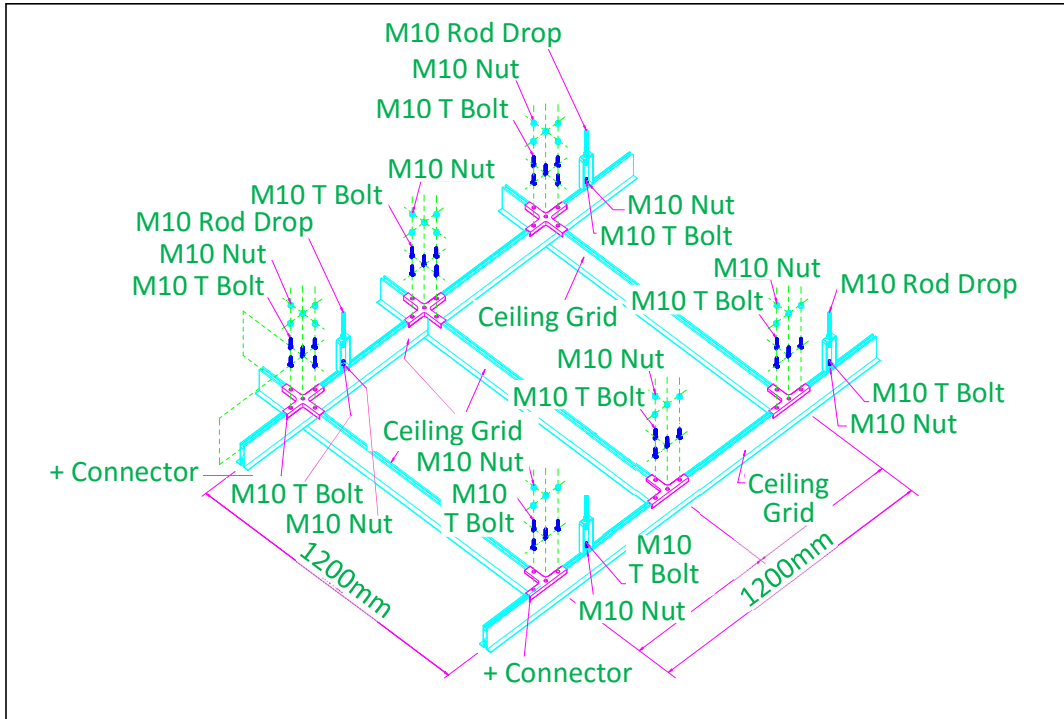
M10 Rod Drop
M10 Nut
M10 T Bolt
M10 Nut
M10 T Bolt
M10 Nut
M10 T Bolt
M10 Rod Drop
M10 Nut
M10 T Bolt
Ceiling Grid
M10 Nut
M10 T Bolt
M10 Rod Drop
M10 Nut
M10 T Bolt
M10 T Bolt
M10 Nut
Ceiling Grid
+ Connector
M10 Nut
M10 T Bolt
M10 Nut
M10 T Bolt
Ceiling Grid
M10 T Bolt
M10 Nut
1200mm
1200mm
+ Connector